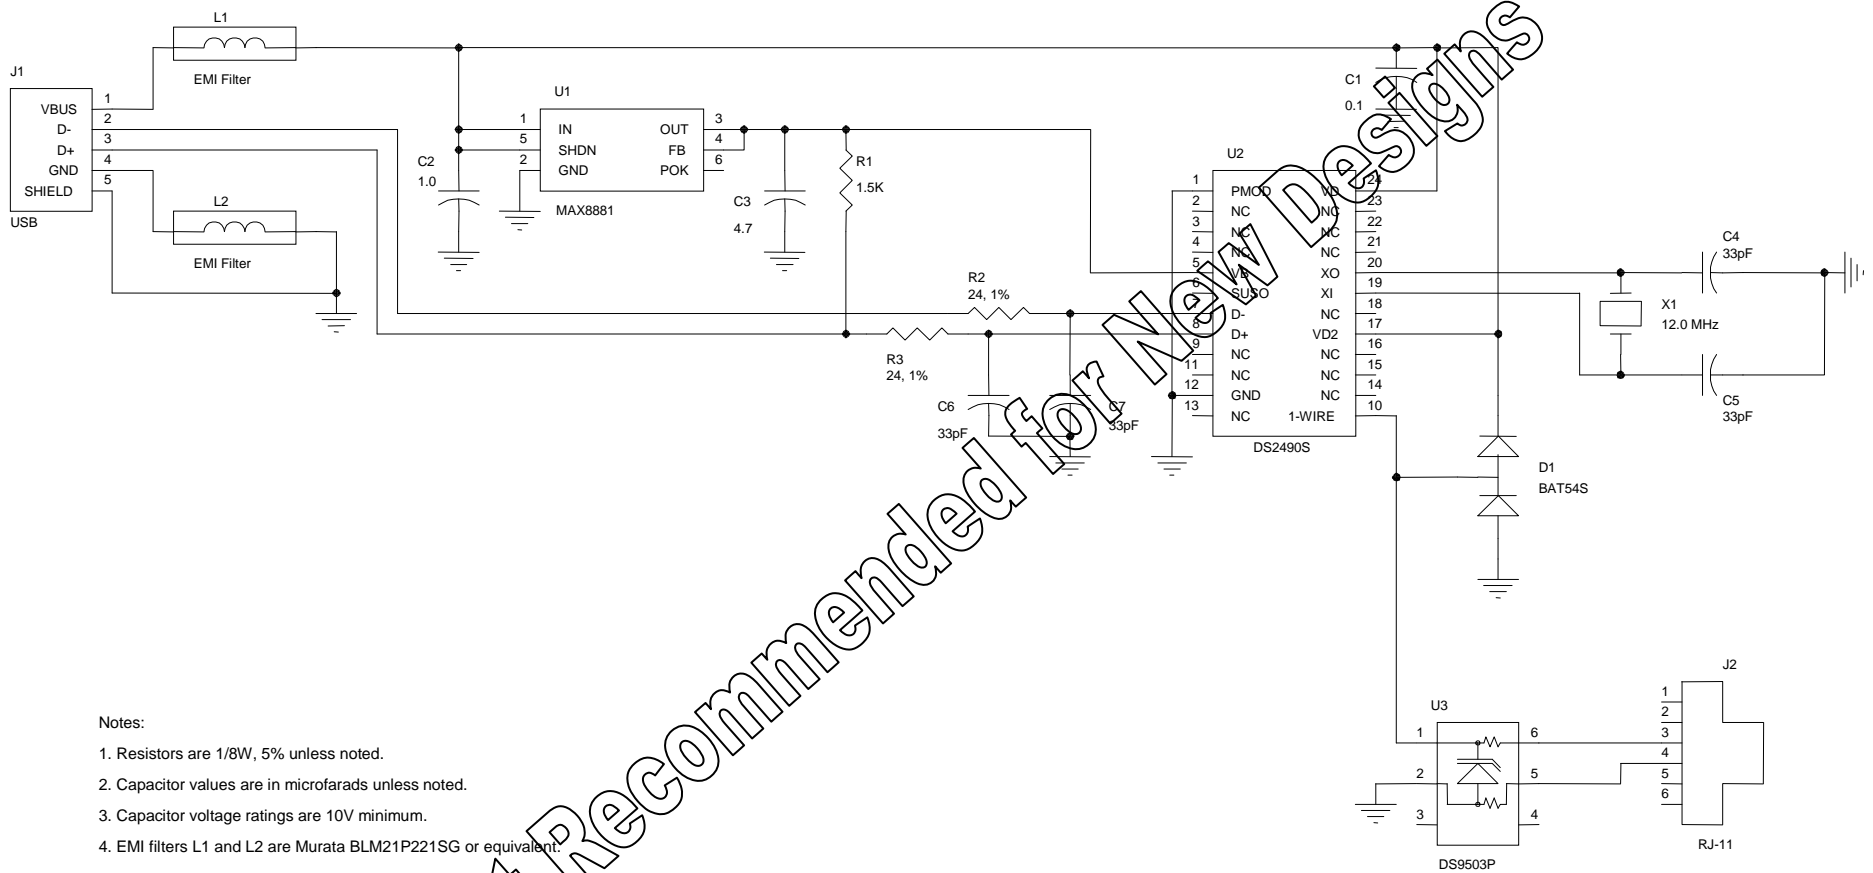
J1

VBUS 1
D- 2
D+ 3
GND 4
SHIELD 5

USB

L1
EMI Filter

L2
EMI Filter

U1
1 IN
5 SHDN
2 GND
OUT 3
FB 4
POK 6
MAX8881

C2
1.0

C3
4.7

R1
1.5K

C1
0.1

U2
1 PMOD
2 NC
3 NC
4 NC
5 VB
6 SUSO
7 D-
8 D+
9 NC
11 NC
12 GND
13 NC
VD 24
NC 23
NC 22
NC 21
XO 20
XI 19
NC 18
VD2 17
NC 16
NC 15
NC 14
1-WIRE 10
DS2490S

R2
24, 1%

R3
24, 1%

C6
33pF

C7
33pF

C4
33pF

X1
12.0 MHz

C5
33pF

D1
BAT54S

U3
1
2
3
6
5
4
DS9503P

J2
1
2
3
4
5
6
RJ-11

Notes:
1. Resistors are 1/8W, 5% unless noted.
2. Capacitor values are in microfarads unless noted.
3. Capacitor voltage ratings are 10V minimum.
4. EMI filters L1 and L2 are Murata BLM21P221SG or equivalent.

Recommended for New Designs